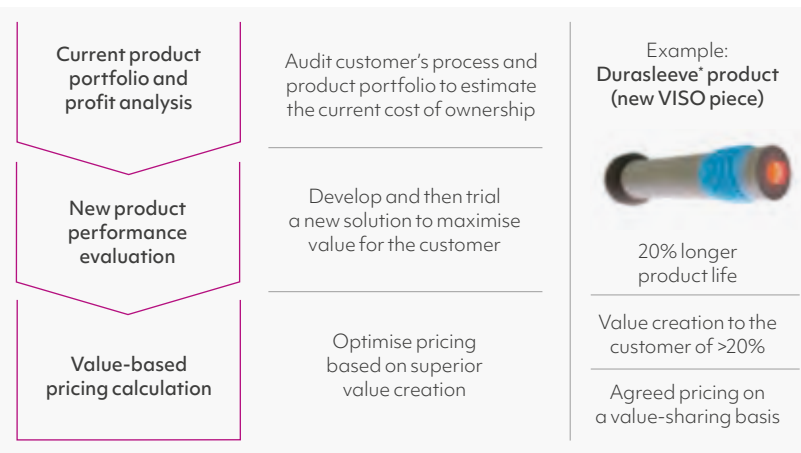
Current product portfolio and profit analysis

Audit customer's process and product portfolio to estimate the current cost of ownership

New product performance evaluation

Develop and then trial a new solution to maximise value for the customer

Value-based pricing calculation

Optimise pricing based on superior value creation

Example:
Durasleeve* product (new VISO piece)

20% longer product life

Value creation to the customer of >20%

Agreed pricing on a value-sharing basis